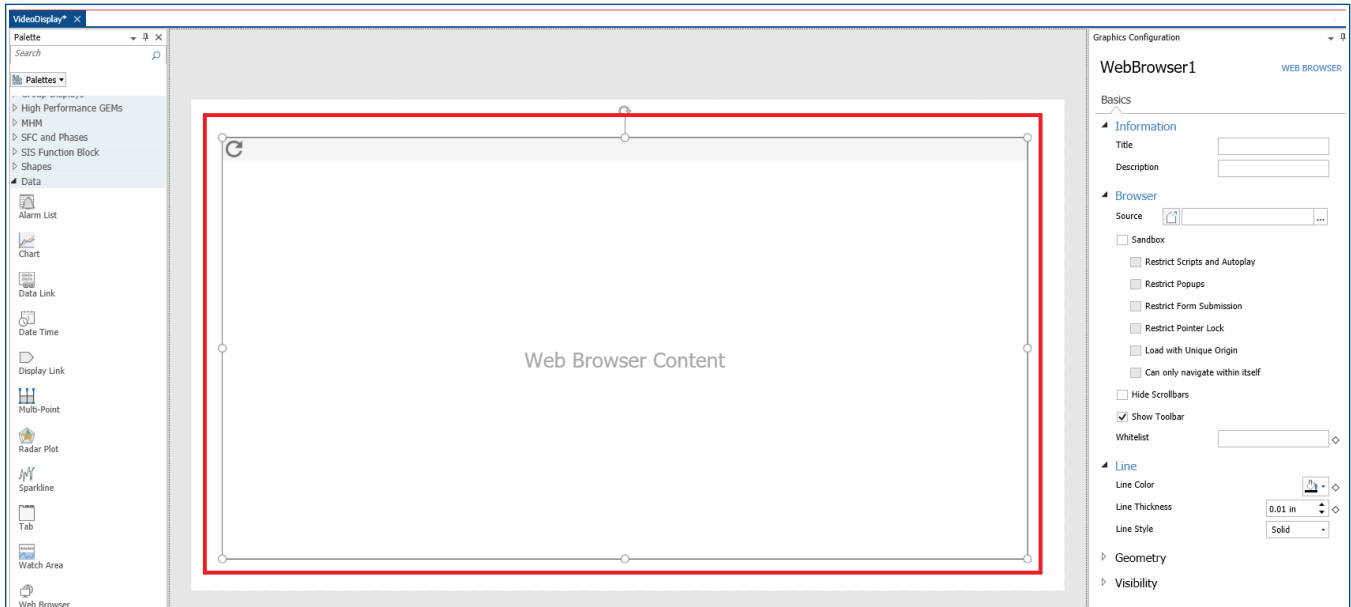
VideoDisplay* ×

Palette

Search

Palettes ▾

▷ High Performance GEMs
▷ MHM
▷ SFC and Phases
▷ SIS Function Block
▷ Shapes
◢ Data

Alarm List

Chart

Data Link

Date Time

Display Link

Multi-Point

Radar Plot

Sparkline

Tab

Watch Area

Web Browser

Web Browser Content

Graphics Configuration

WebBrowser1

WEB BROWSER

Basics

◢ Information

Title

Description

◢ Browser

Source

Sandbox

Restrict Scripts and Autoplay

Restrict Popups

Restrict Form Submission

Restrict Pointer Lock

Load with Unique Origin

Can only navigate within itself

Hide Scrollbars

Show Toolbar

Whitelist

◢ Line

Line Color

Line Thickness 0.01 in

Line Style Solid

▷ Geometry

▷ Visibility